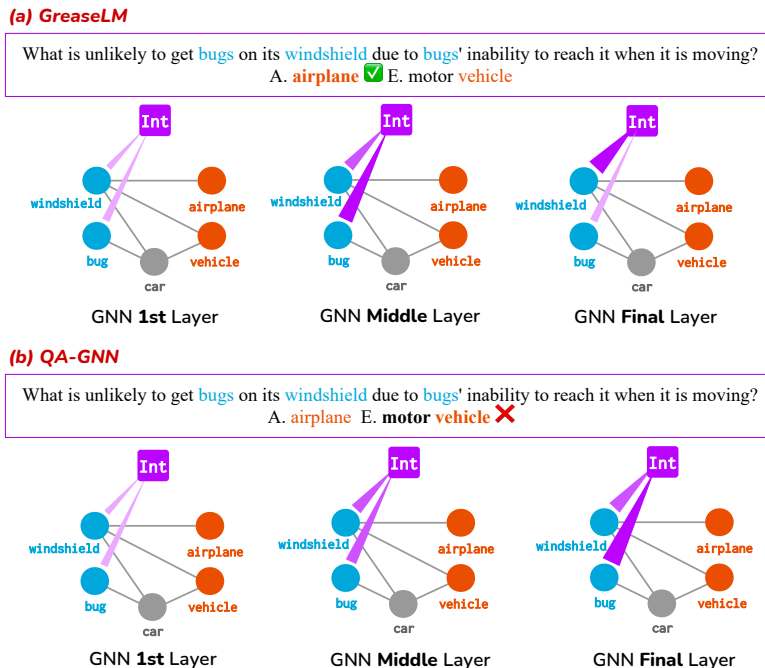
(a) GreaseLM

What is unlikely to get bugs on its windshield due to bugs' inability to reach it when it is moving?
A. airplane ✅ E. motor vehicle

Int
windshield
airplane
bug
vehicle
car
GNN 1st Layer

Int
windshield
airplane
bug
vehicle
car
GNN Middle Layer

Int
windshield
airplane
bug
vehicle
car
GNN Final Layer

(b) QA-GNN

What is unlikely to get bugs on its windshield due to bugs' inability to reach it when it is moving?
A. airplane E. motor vehicle ✗

Int
windshield
airplane
bug
vehicle
car
GNN 1st Layer

Int
windshield
airplane
bug
vehicle
car
GNN Middle Layer

Int
windshield
airplane
bug
vehicle
car
GNN Final Layer